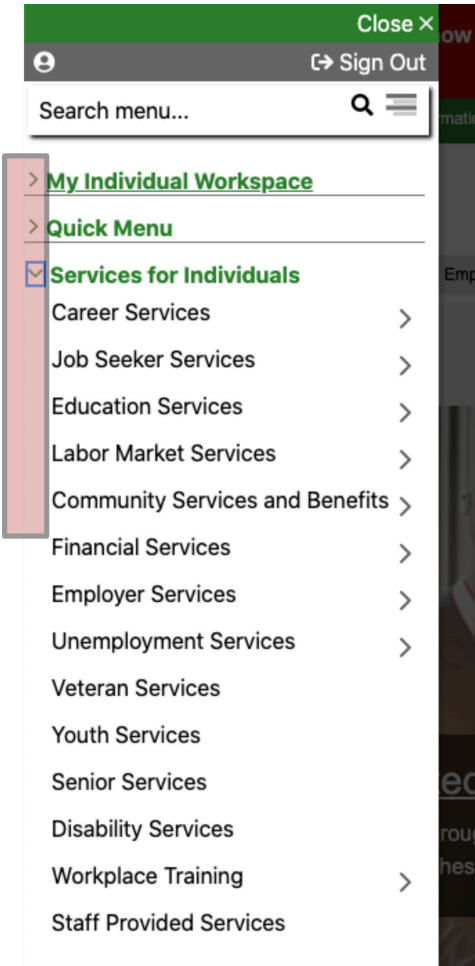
Close ×

Sign Out

Search menu...

My Individual Workspace

Quick Menu

Services for Individuals

Career Services

Job Seeker Services

Education Services

Labor Market Services

Community Services and Benefits

Financial Services

Employer Services

Unemployment Services

Veteran Services

Youth Services

Senior Services

Disability Services

Workplace Training

Staff Provided Services